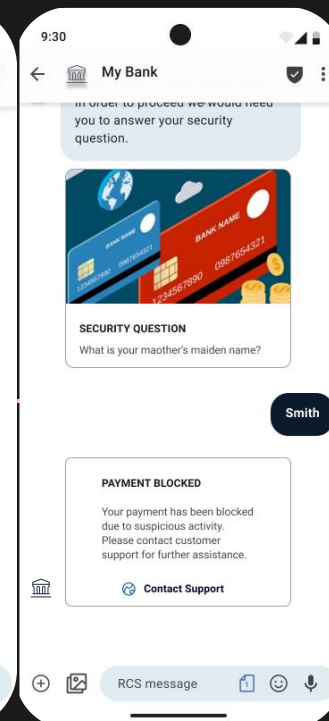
9:30

My Bank

In order to proceed we would need you to answer your security question.

BANK NAME
1234567890 0987654321

BANK NAME
1234567890 0987654321

SECURITY QUESTION
What is your maother's maiden name?

Smith

PAYMENT BLOCKED
Your payment has been blocked due to suspicious activity. Please contact customer support for further assistance.

Contact Support

RCS message